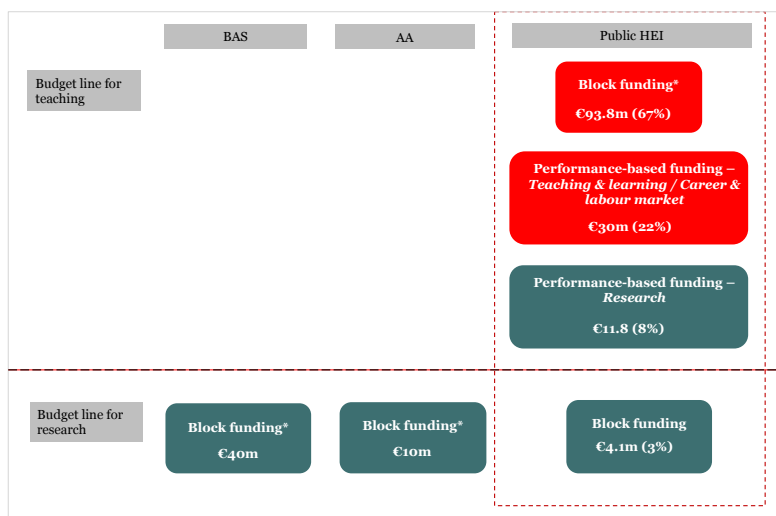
BAS

AA

Public HEI

Budget line for teaching

Block funding*

€93.8m (67%)

Performance-based funding – *Teaching & learning / Career & labour market*

€30m (22%)

Performance-based funding – *Research*

€11.8 (8%)

Budget line for research

Block funding*

€40m

Block funding*

€10m

Block funding

€4.1m (3%)